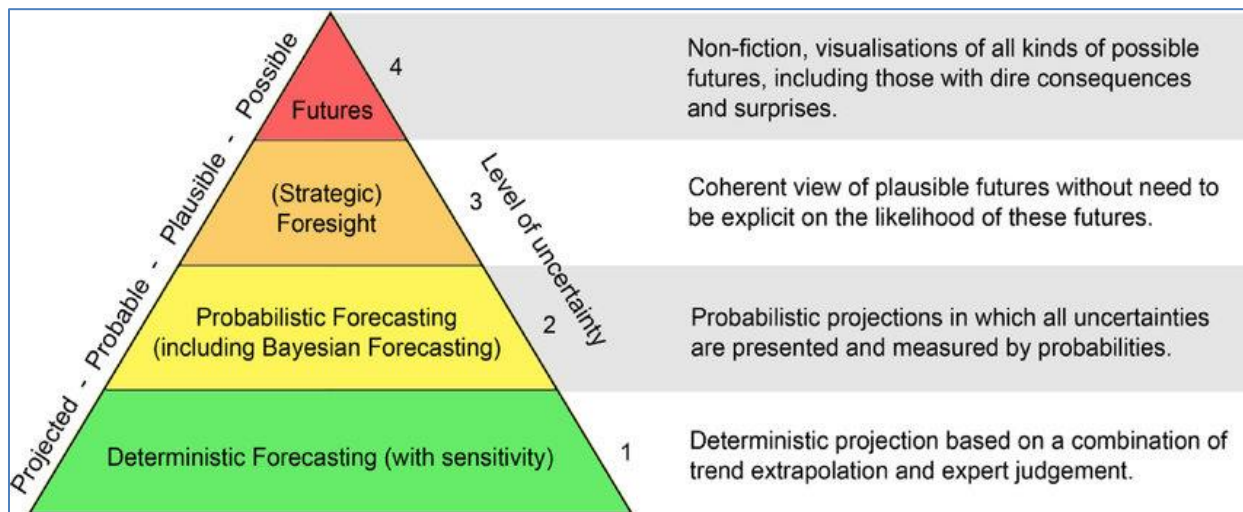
Projected - Probable - Plausible - Possible

Level of uncertainty

Futures
4
Non-fiction, visualisations of all kinds of possible futures, including those with dire consequences and surprises.

(Strategic) Foresight
3
Coherent view of plausible futures without need to be explicit on the likelihood of these futures.

Probabilistic Forecasting (including Bayesian Forecasting)
2
Probabilistic projections in which all uncertainties are presented and measured by probabilities.

Deterministic Forecasting (with sensitivity)
1
Deterministic projection based on a combination of trend extrapolation and expert judgement.